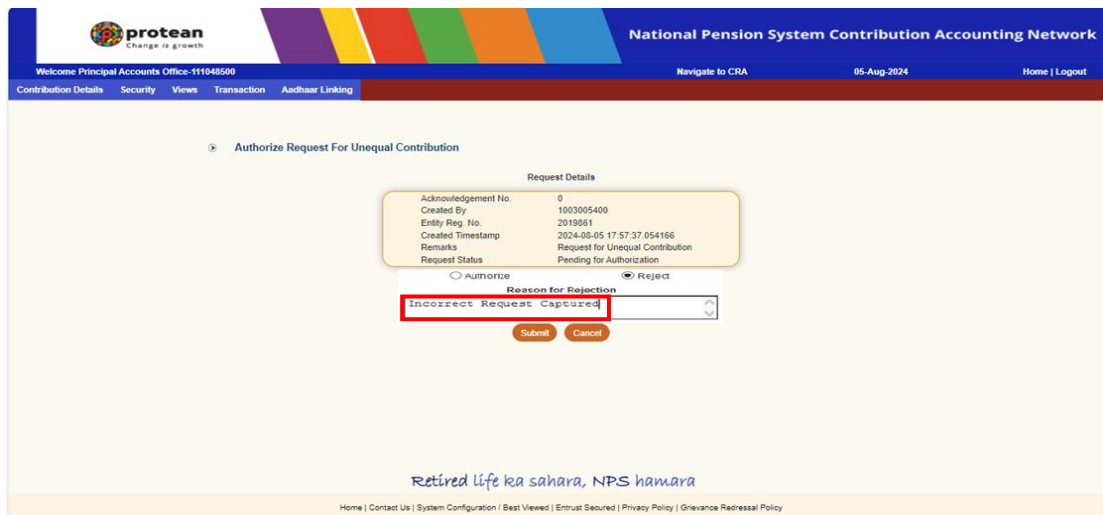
protean
Change is growth

National Pension System Contribution Accounting Network

Welcome Principal Accounts Office-111048500 | Navigate to CRA | 05-Aug-2024 | Home | Logout

Contribution Details | Security | Views | Transaction | Aadhaar Linking

Authorize Request For Unequal Contribution

Request Details

| | |
|---|---|
| Acknowledgement No. | 0 |
| Created By | 1003005400 |
| Entity Reg. No. | 2019861 |
| Created Timestamp | 2024-08-05 17:57:37.054166 |
| Remarks | Request for Unequal Contribution |
| Request Status | Pending for Authorization |

Authorize Reject

Reason for Rejection

Incorrect Request Captured

Submit Cancel

Retired life ka sahara, NPS hamara

Home | Contact Us | System Configuration / Best Viewed | Entrust Secured | Privacy Policy | Grievance Redressal Policy